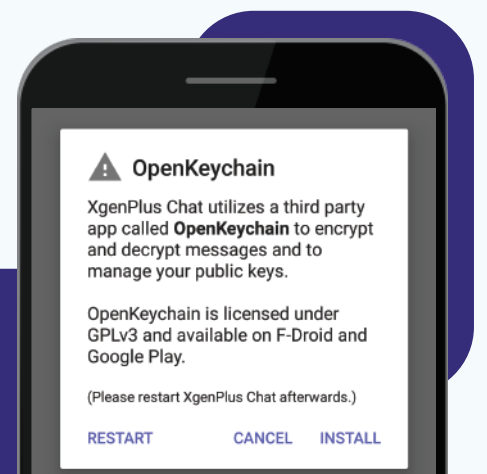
OpenKeychain

XgenPlus Chat utilizes a third party app called **OpenKeychain** to encrypt and decrypt messages and to manage your public keys.

OpenKeychain is licensed under GPLv3 and available on F-Droid and Google Play.

(Please restart XgenPlus Chat afterwards.)

RESTART CANCEL INSTALL